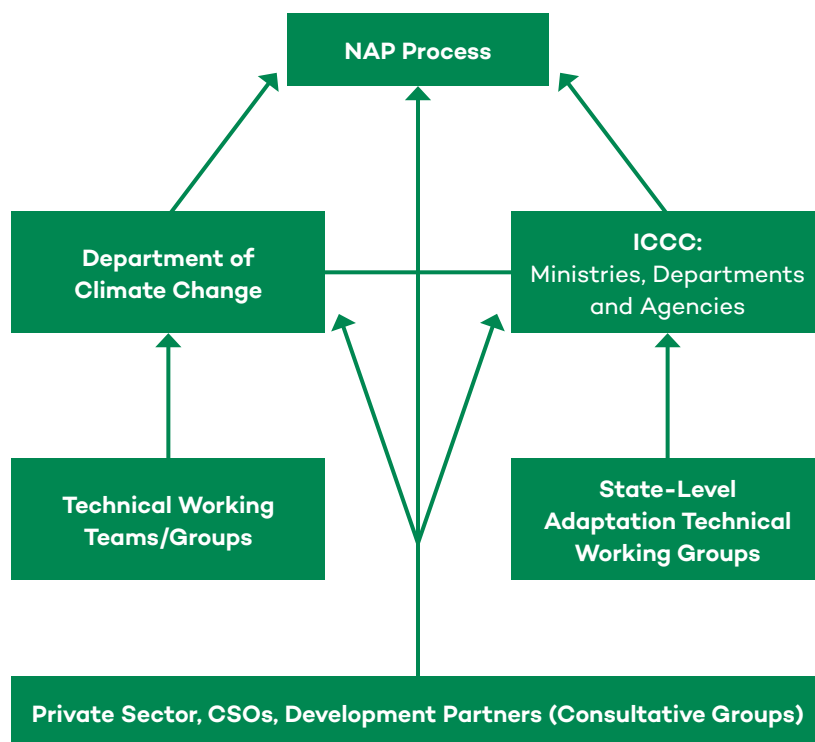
NAP Process

Department of Climate Change

ICCC:
Ministries, Departments and Agencies

Technical Working Teams/Groups

State-Level Adaptation Technical Working Groups

Private Sector, CSOs, Development Partners (Consultative Groups)